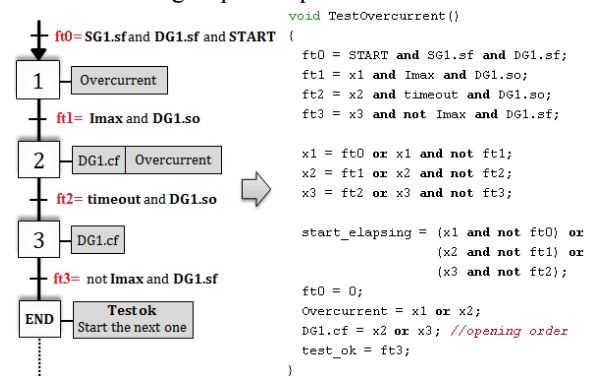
ft0= SG1.sf and DG1.sf and START

1 Overcurrent

ft1= Imax and DG1.so

2 DG1.cf Overcurrent

ft2= timeout and DG1.so

3 DG1.cf

ft3= not Imax and DG1.sf

END Test ok Start the next one

void TestOvercurrent()
{
ft0 = START and SG1.sf and DG1.sf;
ft1 = x1 and Imax and DG1.so;
ft2 = x2 and timeout and DG1.so;
ft3 = x3 and not Imax and DG1.sf;

x1 = ft0 or x1 and not ft1;
x2 = ft1 or x2 and not ft2;
x3 = ft2 or x3 and not ft3;

start_elapsing = (x1 and not ft0) or
(x2 and not ft1) or
(x3 and not ft2);
ft0 = 0;
Overcurrent = x1 or x2;
DG1.cf = x2 or x3; //opening order
test_ok = ft3;
}